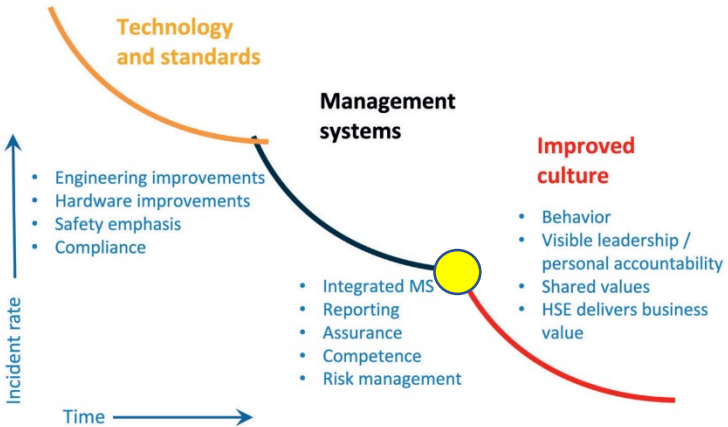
Technology and standards

Management systems

Improved culture

- Engineering improvements
- Hardware improvements
- Safety emphasis
- Compliance

- Integrated MS
- Reporting
- Assurance
- Competence
- Risk management

- Behavior
- Visible leadership / personal accountability
- Shared values
- HSE delivers business value

Incident rate

Time